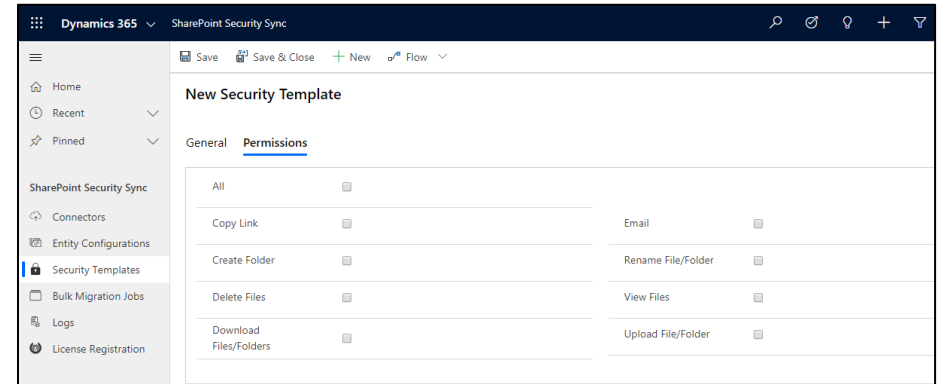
Dynamics 365 SharePoint Security Sync

Home
Recent
Pinned

SharePoint Security Sync
Connectors
Entity Configurations
Security Templates
Bulk Migration Jobs
Logs
License Registration

Save Save & Close + New Flow

New Security Template

General Permissions

All
Copy Link
Create Folder
Delete Files
Download Files/Folders

Email
Rename File/Folder
View Files
Upload File/Folder